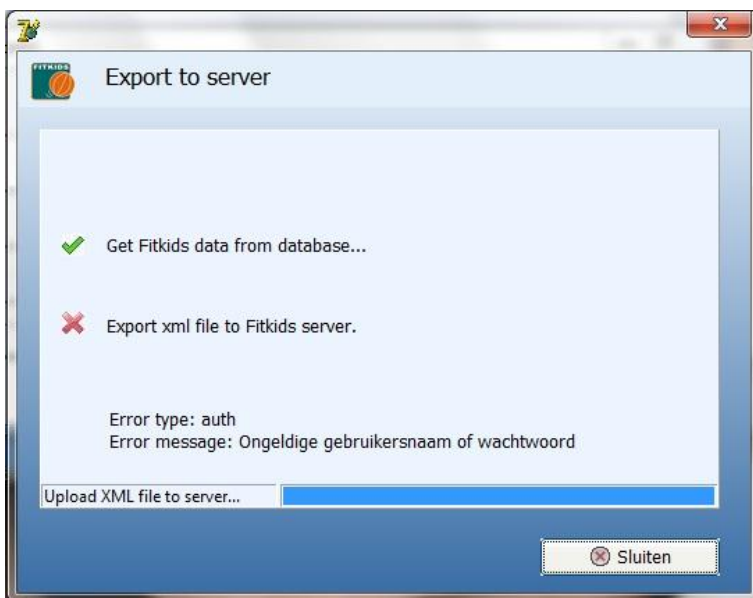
FITKIDS

Export to server

Get Fitkids data from database...

Export xml file to Fitkids server.

Error type: auth
Error message: Ongeldige gebruikersnaam of wachtwoord

Upload XML file to server...

Sluiten